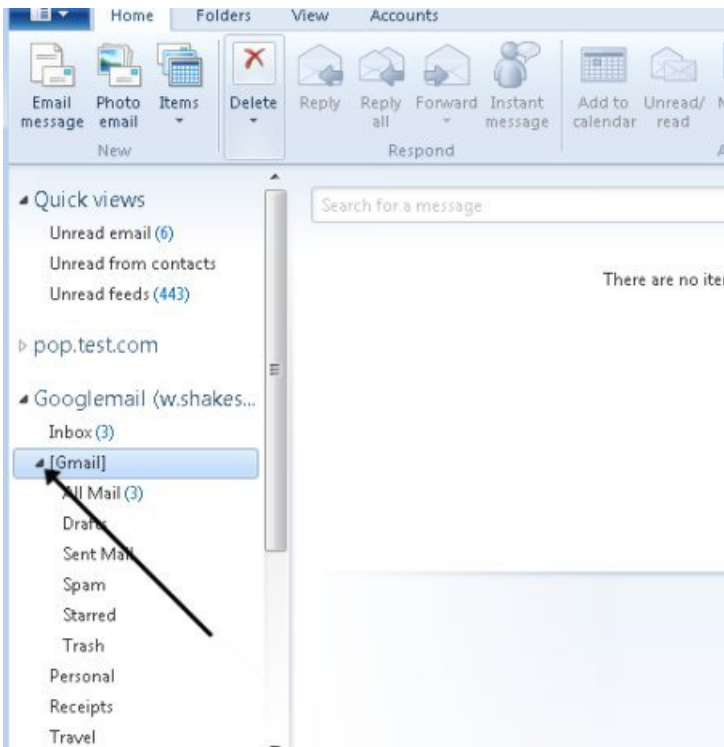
Home Folders View Accounts

Email message
Photo email
Items
New
Delete
Reply
Reply all
Forward
Instant message
Respond
Add to calendar
Unread/ read

Quick views
Unread email (6)
Unread from contacts
Unread feeds (443)

pop.test.com

Googlemail (w.shakes...
Inbox (3)
[Gmail]
All Mail (3)
Drafts
Sent Mail
Spam
Starred
Trash
Personal
Receipts
Travel

Search for a message

There are no ite